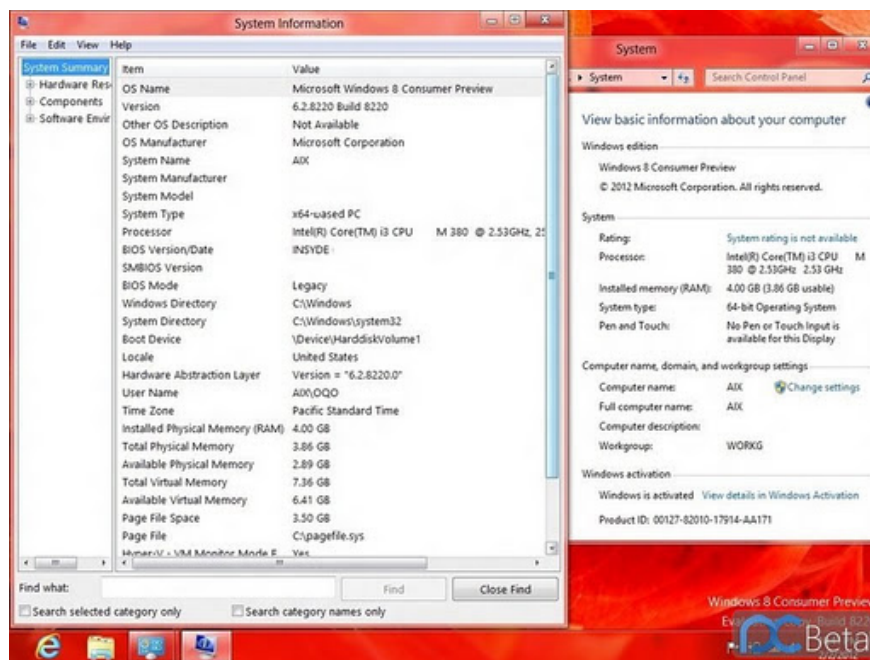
System Information

File Edit View Help

System Summary
Hardware Res
Components
Software Envir

| Item | Value |
|---|---|
| OS Name | Microsoft Windows 8 Consumer Preview |
| Version | 6.2.8220 Build 8220 |
| Other OS Description | Not Available |
| OS Manufacturer | Microsoft Corporation |
| System Name | AIX |
| System Manufacturer | |
| System Model | |
| System Type | x64-based PC |
| Processor | Intel(R) Core(TM) i3 CPU M 380 @ 2.53GHz, 25 |
| BIOS Version/Date | INSYDE |
| SMBIOS Version | |
| BIOS Mode | Legacy |
| Windows Directory | C:\Windows |
| System Directory | C:\Windows\system32 |
| Boot Device | \Device\HarddiskVolume1 |
| Locale | United States |
| Hardware Abstraction Layer | Version = "6.2.8220.0" |
| User Name | AIX\OQO |
| Time Zone | Pacific Standard Time |
| Installed Physical Memory (RAM) | 4.00 GB |
| Total Physical Memory | 3.86 GB |
| Available Physical Memory | 2.89 GB |
| Total Virtual Memory | 7.36 GB |
| Available Virtual Memory | 6.41 GB |
| Page File Space | 3.50 GB |
| Page File | C:\pagefile.sys |
| Hyper-V - VM Monitor Mode E | Yes |

Find what: Find Close Find

Search selected category only Search category names only

System

System Search Control Panel

View basic information about your computer

Windows edition

Windows 8 Consumer Preview

© 2012 Microsoft Corporation. All rights reserved.

System

Rating: System rating is not available

Processor: Intel(R) Core(TM) i3 CPU M 380 @ 2.53GHz 2.53 GHz

Installed memory (RAM): 4.00 GB (3.86 GB usable)

System type: 64-bit Operating System

Pen and Touch: No Pen or Touch Input is available for this Display

Computer name, domain, and workgroup settings

Computer name: AIX Change settings

Full computer name: AIX

Computer description:

Workgroup: WORKG

Windows activation

Windows is activated View details in Windows Activation

Product ID: 00127-82010-17914-AA171

Windows 8 Consumer Preview
Evaluation copy. Build 822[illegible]

PCBeta